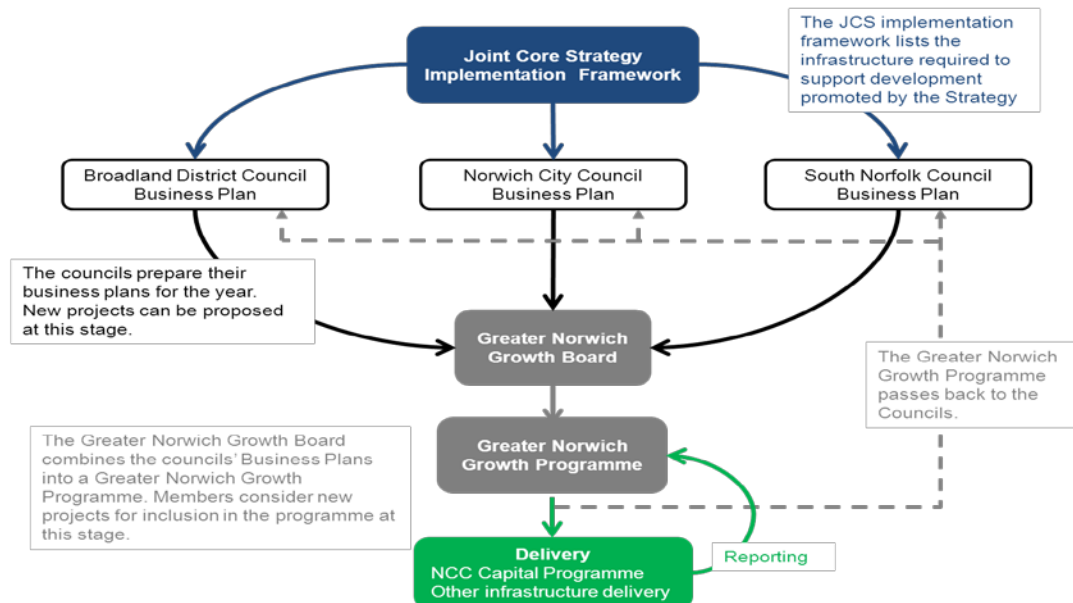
Joint Core Strategy Implementation Framework

The JCS implementation framework lists the infrastructure required to support development promoted by the Strategy

Broadland District Council Business Plan

Norwich City Council Business Plan

South Norfolk Council Business Plan

The councils prepare their business plans for the year. New projects can be proposed at this stage.

Greater Norwich Growth Board

The Greater Norwich Growth Programme passes back to the Councils.

The Greater Norwich Growth Board combines the councils' Business Plans into a Greater Norwich Growth Programme. Members consider new projects for inclusion in the programme at this stage.

Greater Norwich Growth Programme

Delivery
NCC Capital Programme
Other infrastructure delivery

Reporting